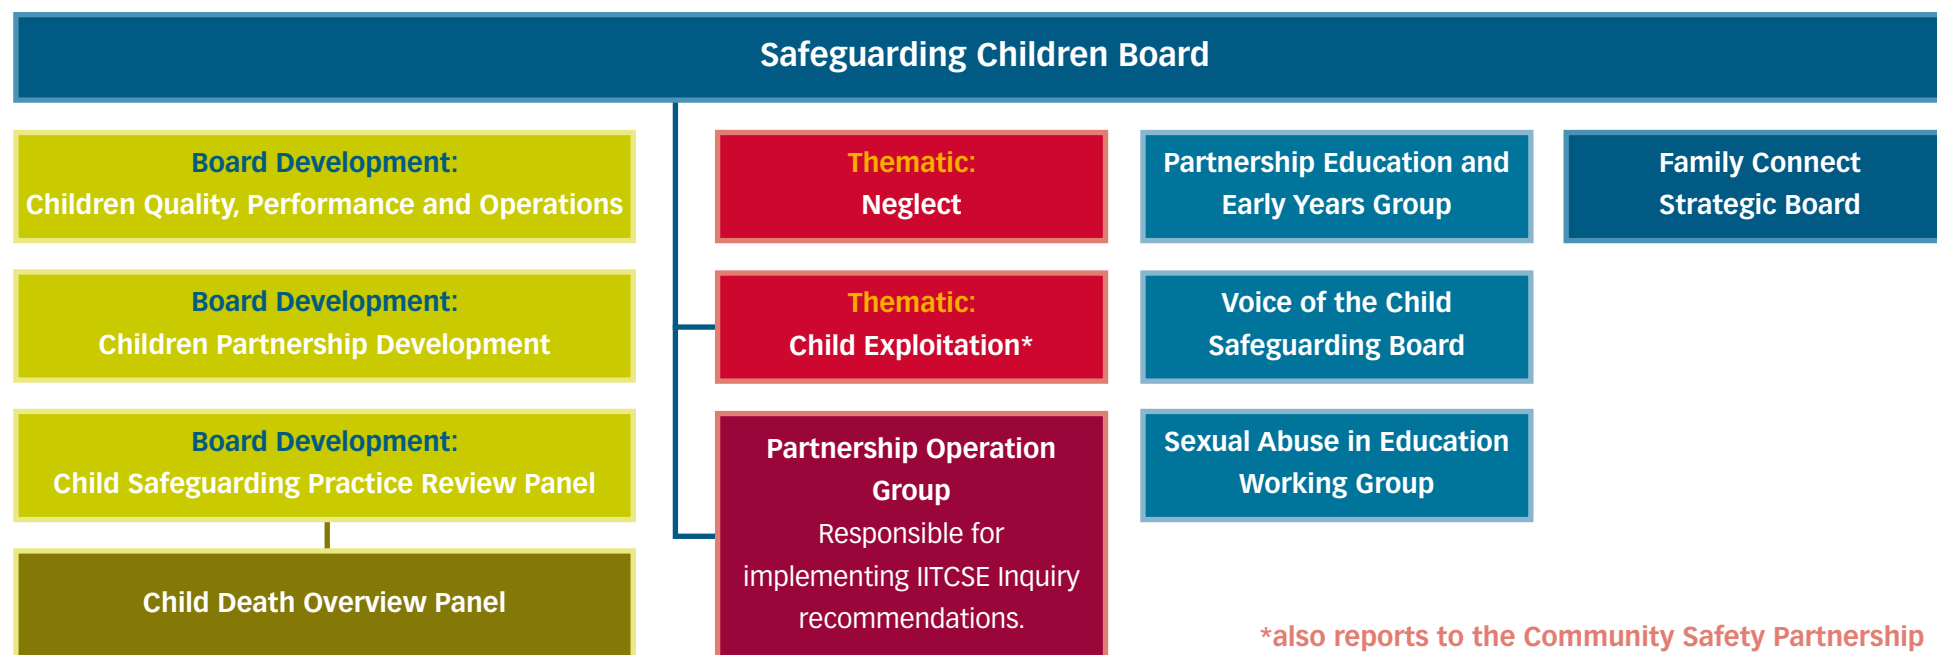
Safeguarding Children Board

Board Development:
Children Quality, Performance and Operations

Board Development:
Children Partnership Development

Board Development:
Child Safeguarding Practice Review Panel

Child Death Overview Panel

Thematic:
Neglect

Thematic:
Child Exploitation*

Partnership Operation Group
Responsible for implementing IITCSE Inquiry recommendations.

Partnership Education and Early Years Group

Voice of the Child Safeguarding Board

Sexual Abuse in Education Working Group

Family Connect Strategic Board

*also reports to the Community Safety Partnership